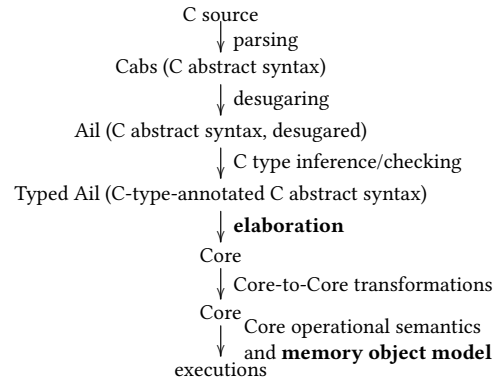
C source
parsing
Cabs (C abstract syntax)
desugaring
Ail (C abstract syntax, desugared)
C type inference/checking
Typed Ail (C-type-annotated C abstract syntax)
**elaboration**
Core
Core-to-Core transformations
Core
Core operational semantics and **memory object model**
executions